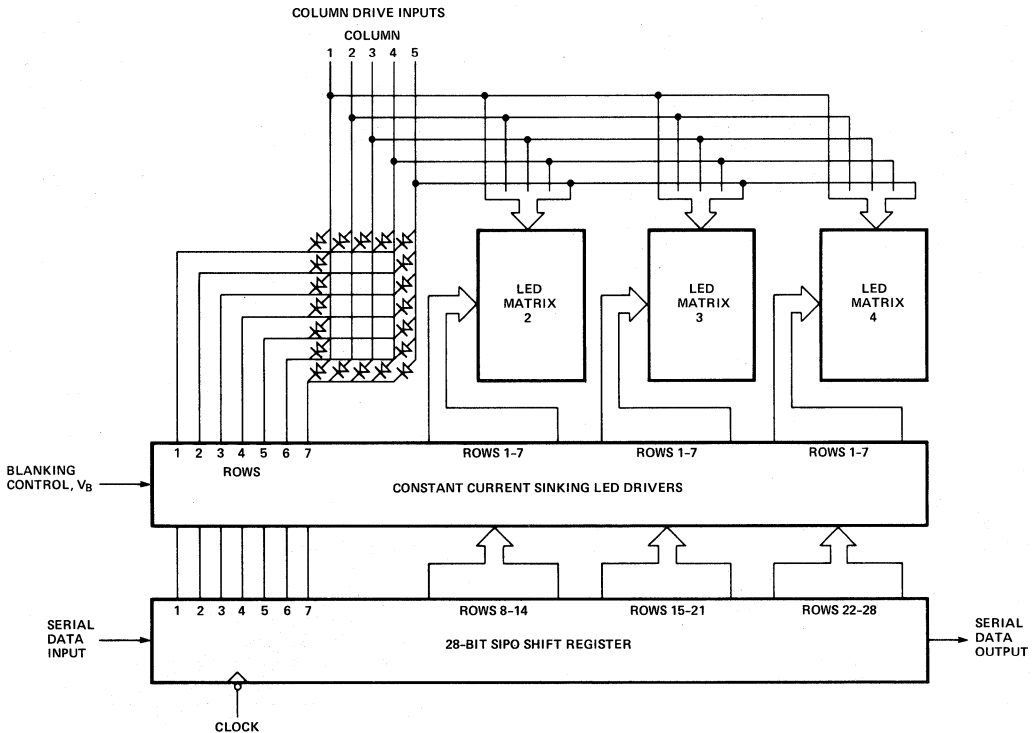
COLUMN DRIVE INPUTS

COLUMN

1 2 3 4 5

LED MATRIX 2

LED MATRIX 3

LED MATRIX 4

BLANKING CONTROL, $V_B$

1 2 3 4 5 6 7

ROWS

ROWS 1–7

ROWS 1–7

ROWS 1–7

CONSTANT CURRENT SINKING LED DRIVERS

SERIAL DATA INPUT

1 2 3 4 5 6 7

ROWS 8–14

ROWS 15–21

ROWS 22–28

28-BIT SIPO SHIFT REGISTER

SERIAL DATA OUTPUT

CLOCK